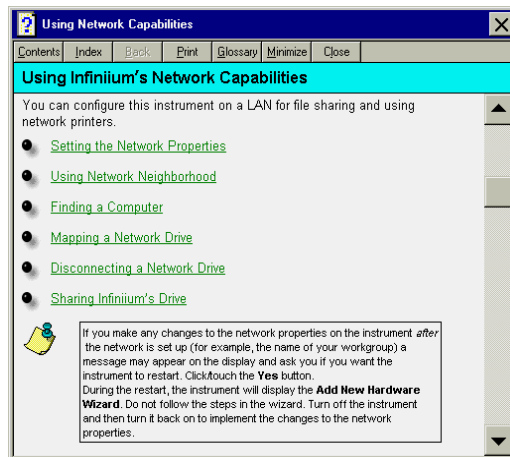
Using Network Capabilities

Contents | Index | Back | Print | Glossary | Minimize | Close

Using Infiniium's Network Capabilities

You can configure this instrument on a LAN for file sharing and using network printers.

Setting the Network Properties

Using Network Neighborhood

Finding a Computer

Mapping a Network Drive

Disconnecting a Network Drive

Sharing Infiniium's Drive

If you make any changes to the network properties on the instrument *after* the network is set up (for example, the name of your workgroup) a message may appear on the display and ask you if you want the instrument to restart. Click/touch the **Yes** button.
During the restart, the instrument will display the **Add New Hardware Wizard**. Do not follow the steps in the wizard. Turn off the instrument and then turn it back on to implement the changes to the network properties.